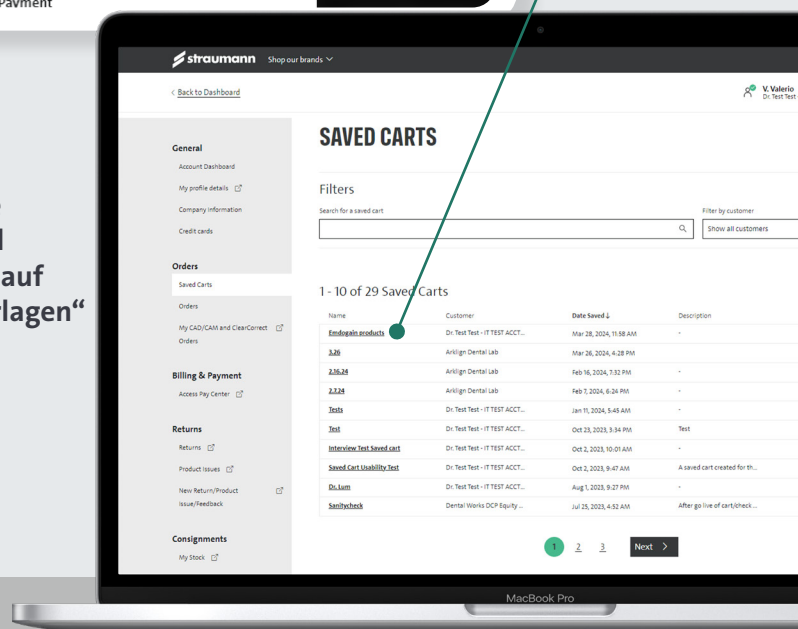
Payment

l
auf
lagen“

straumann Shop our brands

< Back to Dashboard

V. Valerio
Dr. Test Test

General
Account Dashboard
My profile details
Company information
Credit cards

Orders
Saved Carts
Orders
My CAD/CAM and ClearCorrect Orders

Billing & Payment
Access Pay Center

Returns
Returns
Product Issues
New Return/Product Issue/Feedback

Consignments
My Stock

SAVED CARTS

Filters
Search for a saved cart
Filter by customer
Show all customers

1 - 10 of 29 Saved Carts

| Name | Customer | Date Saved ↓ | Description |
|---|---|---|---|
| Emdogain products | Dr. Test Test - IT TEST ACCT... | Mar 28, 2024, 11:58 AM | - |
| 3.26 | Arklign Dental Lab | Mar 26, 2024, 4:28 PM | |
| 2.16.24 | Arklign Dental Lab | Feb 16, 2024, 7:32 PM | - |
| 2.7.24 | Arklign Dental Lab | Feb 7, 2024, 6:24 PM | - |
| Tests | Dr. Test Test - IT TEST ACCT... | Jan 11, 2024, 5:43 AM | - |
| Test | Dr. Test Test - IT TEST ACCT... | Oct 23, 2023, 3:34 PM | Test |
| Interview Test Saved cart | Dr. Test Test - IT TEST ACCT... | Oct 2, 2023, 10:01 AM | - |
| Saved Cart Usability Test | Dr. Test Test - IT TEST ACCT... | Oct 2, 2023, 9:47 AM | A saved cart created for th... |
| Dr. Lum | Dr. Test Test - IT TEST ACCT... | Aug 1, 2023, 9:27 PM | - |
| Sanitycheck | Dental Works DCP Equity ... | Jul 25, 2023, 4:52 AM | After go live of cart/check ... |

1 2 3 Next >

MacBook Pro